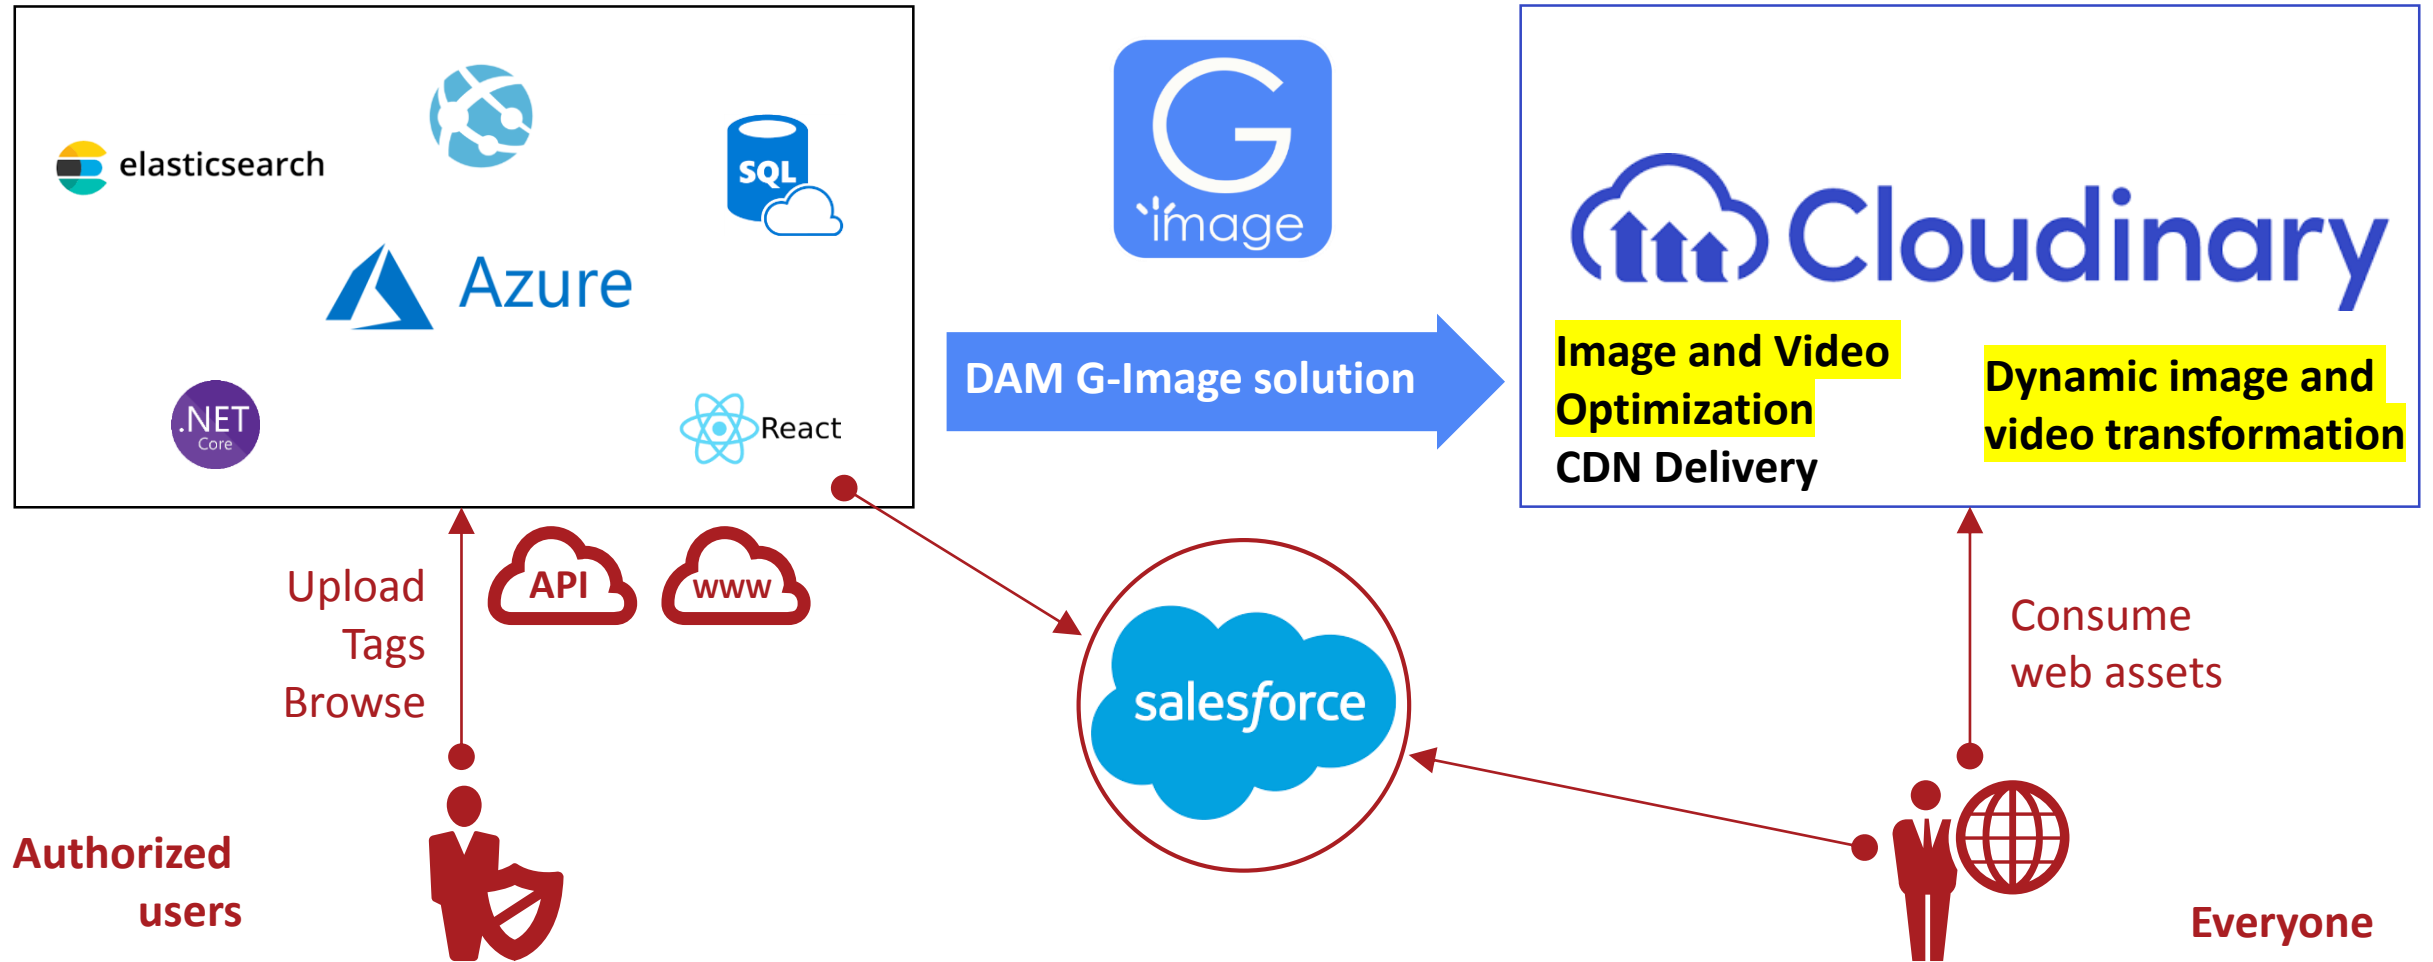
elasticsearch

SQL

Azure

.NET Core

React

G image

DAM G-Image solution

Cloudinary

Image and Video Optimization

CDN Delivery

Dynamic image and video transformation

Upload
Tags
Browse

API

www

salesforce

Consume
web assets

Authorized
users

Everyone